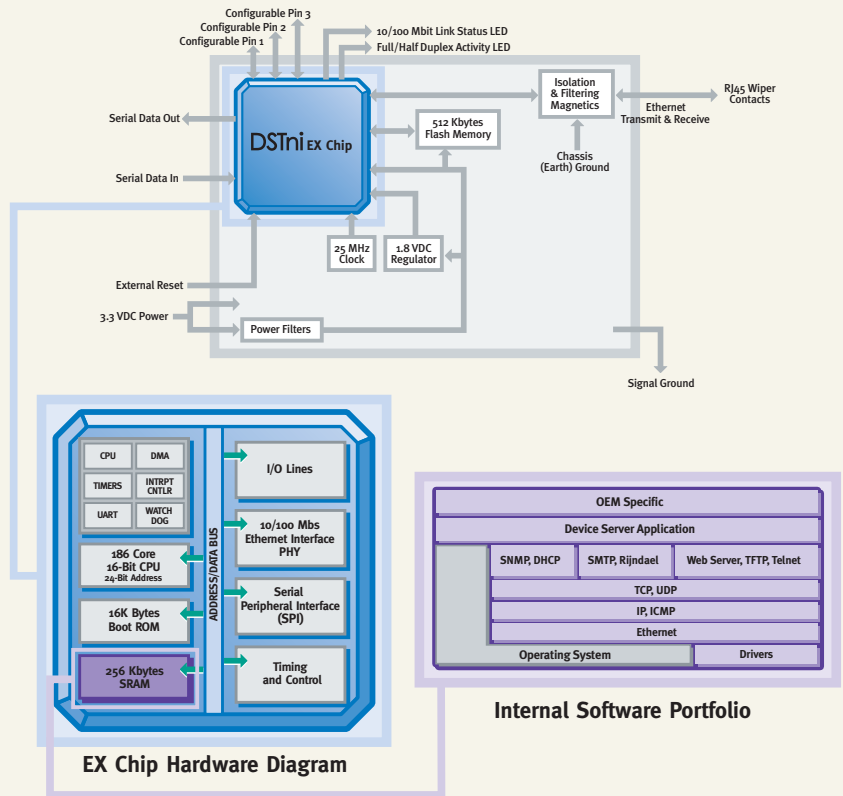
Configurable Pin 3
Configurable Pin 2
Configurable Pin 1
10/100 Mbit Link Status LED
Full/Half Duplex Activity LED

Serial Data Out
DSTni EX Chip
Isolation & Filtering Magnetics
RJ45 Wiper Contacts
Ethernet Transmit & Receive
512 Kbytes Flash Memory
Chassis (Earth) Ground
Serial Data In
25 MHz Clock
1.8 VDC Regulator
External Reset
3.3 VDC Power
Power Filters
Signal Ground

CPU
DMA
TIMERS
INTRPT CNTLR
UART
WATCH DOG
186 Core 16-Bit CPU 24-Bit Address
16K Bytes Boot ROM
256 Kbytes SRAM
ADDRESS/DATA BUS
I/O Lines
10/100 Mbs Ethernet Interface PHY
Serial Peripheral Interface (SPI)
Timing and Control

EX Chip Hardware Diagram

OEM Specific
Device Server Application
SNMP, DHCP
SMTP, Rijndael
Web Server, TFTP, Telnet
TCP, UDP
IP, ICMP
Ethernet
Operating System
Drivers

Internal Software Portfolio